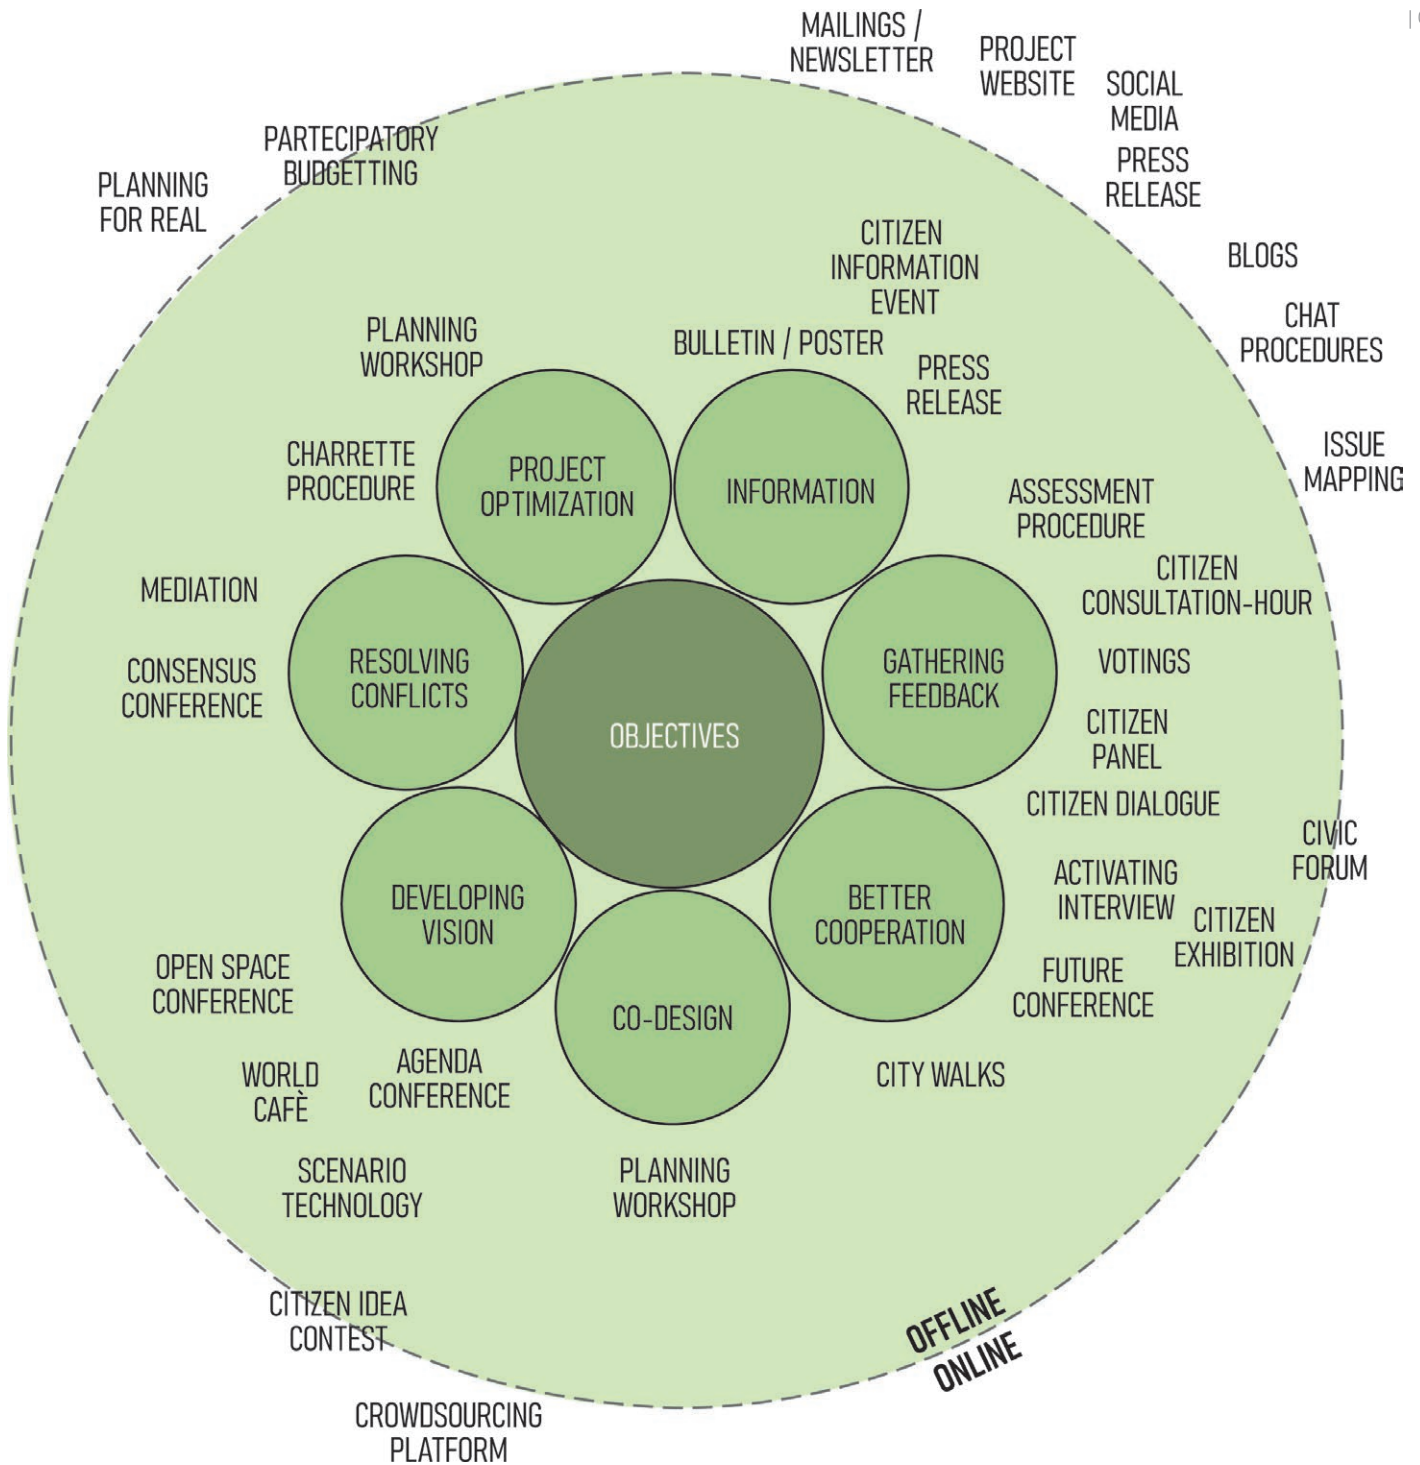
MAILINGS / NEWSLETTER

PROJECT WEBSITE

SOCIAL MEDIA

PRESS RELEASE

PARTECIPATORY BUDGETTING

PLANNING FOR REAL

CITIZEN INFORMATION EVENT

BLOGS

CHAT PROCEDURES

PLANNING WORKSHOP

BULLETIN / POSTER

PRESS RELEASE

ISSUE MAPPING

CHARRETTE PROCEDURE

PROJECT OPTIMIZATION

INFORMATION

ASSESSMENT PROCEDURE

CITIZEN CONSULTATION-HOUR

MEDIATION

RESOLVING CONFLICTS

GATHERING FEEDBACK

VOTINGS

CONSENSUS CONFERENCE

OBJECTIVES

CITIZEN PANEL

CITIZEN DIALOGUE

CIVIC FORUM

DEVELOPING VISION

BETTER COOPERATION

ACTIVATING INTERVIEW

CITIZEN EXHIBITION

OPEN SPACE CONFERENCE

CO-DESIGN

FUTURE CONFERENCE

WORLD CAFÈ

AGENDA CONFERENCE

CITY WALKS

SCENARIO TECHNOLOGY

PLANNING WORKSHOP

CITIZEN IDEA CONTEST

OFFLINE

ONLINE

CROWDSOURCING PLATFORM